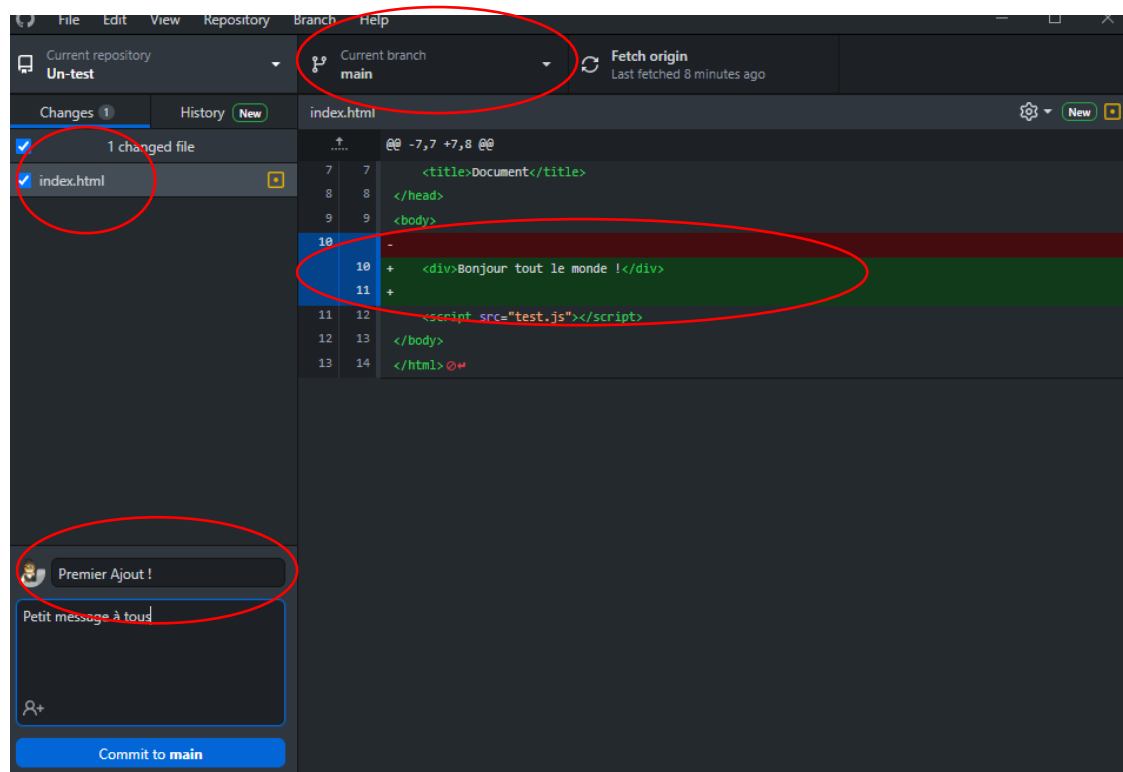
File Edit View Repository Branch Help

Current repository
Un-test

Current branch
main

Fetch origin
Last fetched 8 minutes ago

Changes 1
History New

1 changed file

index.html

index.html

New

@@ -7,7 +7,8 @@

| | | |
|---|---|---|
| 7 | 7 | <title>Document</title> |
| 8 | 8 | </head> |
| 9 | 9 | <body> |
| 10 | | - |
| | 10 | + <div>Bonjour tout le monde !</div> |
| | 11 | + |
| 11 | 12 | <script src="test.js"></script> |
| 12 | 13 | </body> |
| 13 | 14 | </html> |

Premier Ajout !

Petit message à tous

Commit to main